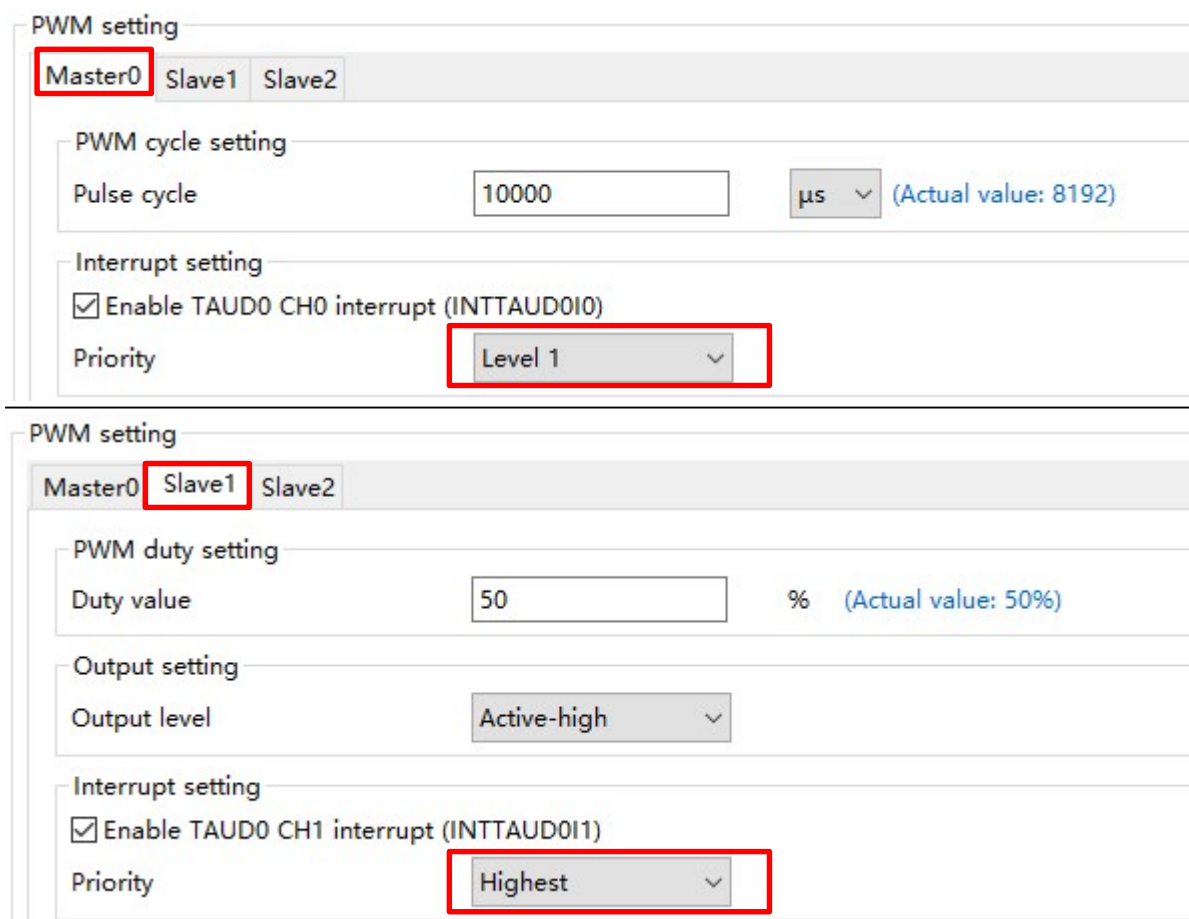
PWM setting
Master0 Slave1 Slave2
PWM cycle setting
Pulse cycle 10000 μs (Actual value: 8192)
Interrupt setting
☑ Enable TAUD0 CH0 interrupt (INTTAUD0I0)
Priority Level 1

PWM setting
Master0 Slave1 Slave2
PWM duty setting
Duty value 50 % (Actual value: 50%)
Output setting
Output level Active-high
Interrupt setting
☑ Enable TAUD0 CH1 interrupt (INTTAUD0I1)
Priority Highest